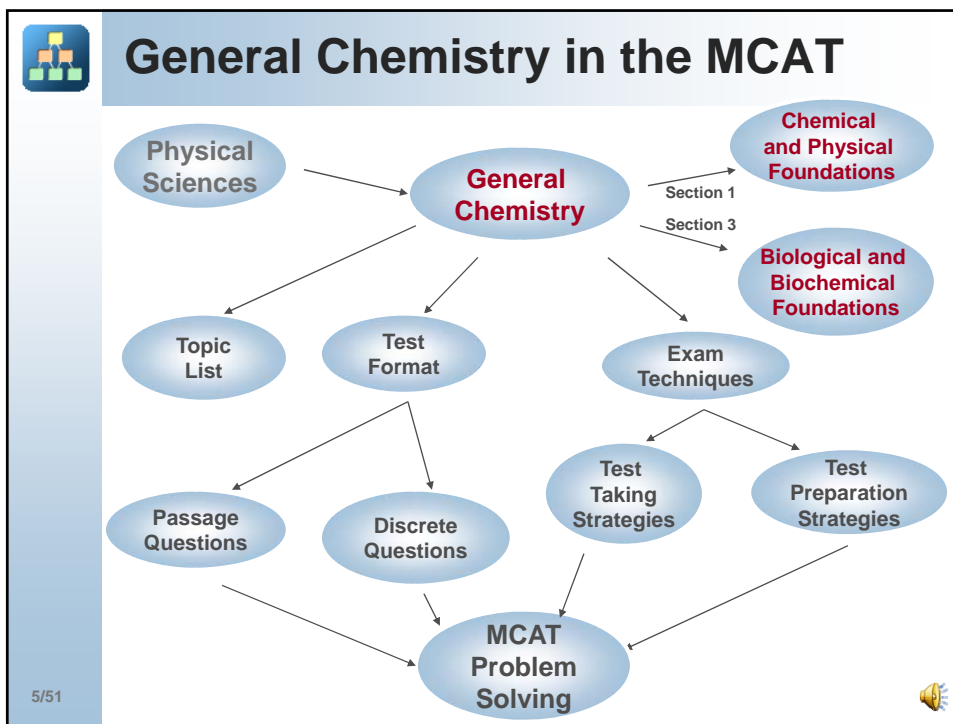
General Chemistry in the MCAT

Physical Sciences

General Chemistry

Chemical and Physical Foundations

Section 1

Section 3

Biological and Biochemical Foundations

Topic List

Test Format

Exam Techniques

Test Taking Strategies

Test Preparation Strategies

Passage Questions

Discrete Questions

MCAT Problem Solving

5/51